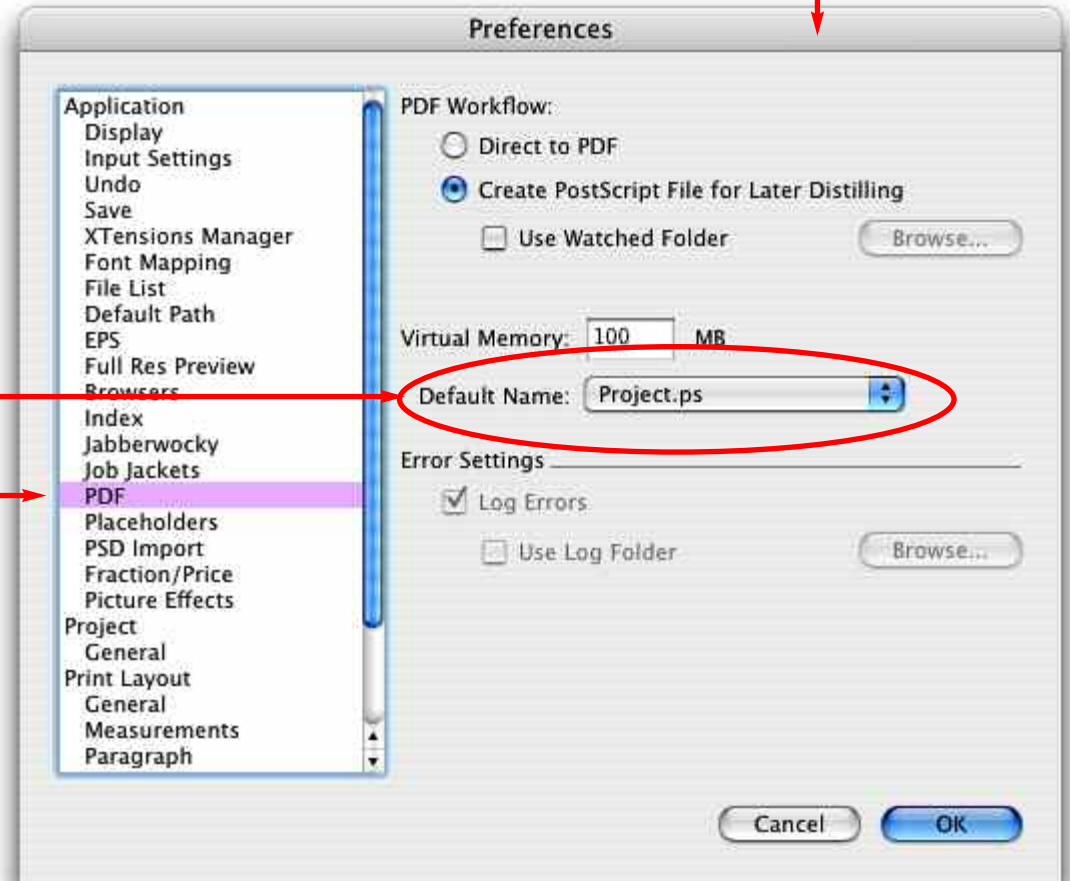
Preferences

Application
Display
Input Settings
Undo
Save
XTensions Manager
Font Mapping
File List
Default Path
EPS
Full Res Preview
Browsers
Index
Jabberwocky
Job Jackets
PDF
Placeholders
PSD Import
Fraction/Price
Picture Effects
Project
General
Print Layout
General
Measurements
Paragraph

PDF Workflow:
Direct to PDF
Create PostScript File for Later Distilling
Use Watched Folder
Browse...

Virtual Memory: 100 MB
Default Name: Project.ps

Error Settings
Log Errors
Use Log Folder
Browse...

Cancel
OK